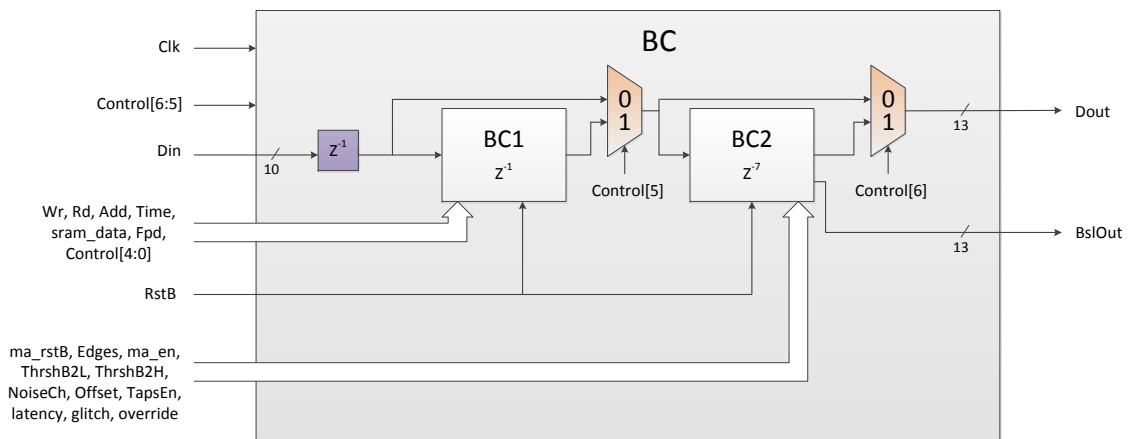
BC

Clk

Control[6:5]

Din

10

$z^{-1}$

BC1

$z^{-1}$

0

1

Control[5]

BC2

$z^{-7}$

0

1

Control[6]

13

Dout

13

BslOut

Wr, Rd, Add, Time, sram_data, Fpd, Control[4:0]

RstB

ma_rstB, Edges, ma_en, ThrshB2L, ThrshB2H, NoiseCh, Offset, TapsEn, latency, glitch, override